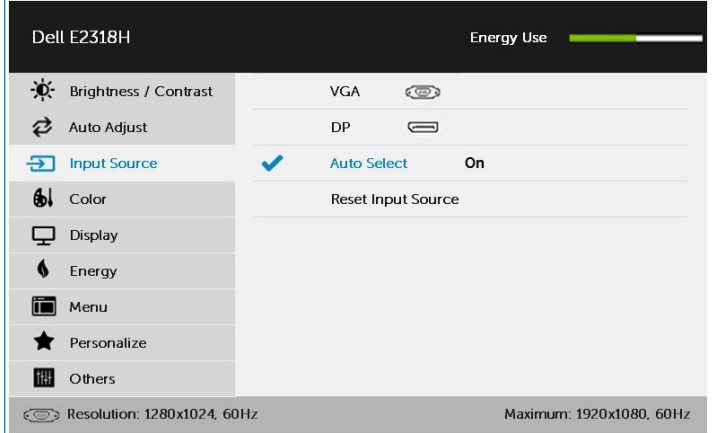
Dell E2318H

Energy Use

Brightness / Contrast
Auto Adjust
Input Source
Color
Display
Energy
Menu
Personalize
Others

VGA
DP
Auto Select On
Reset Input Source

Resolution: 1280x1024, 60Hz

Maximum: 1920x1080, 60Hz